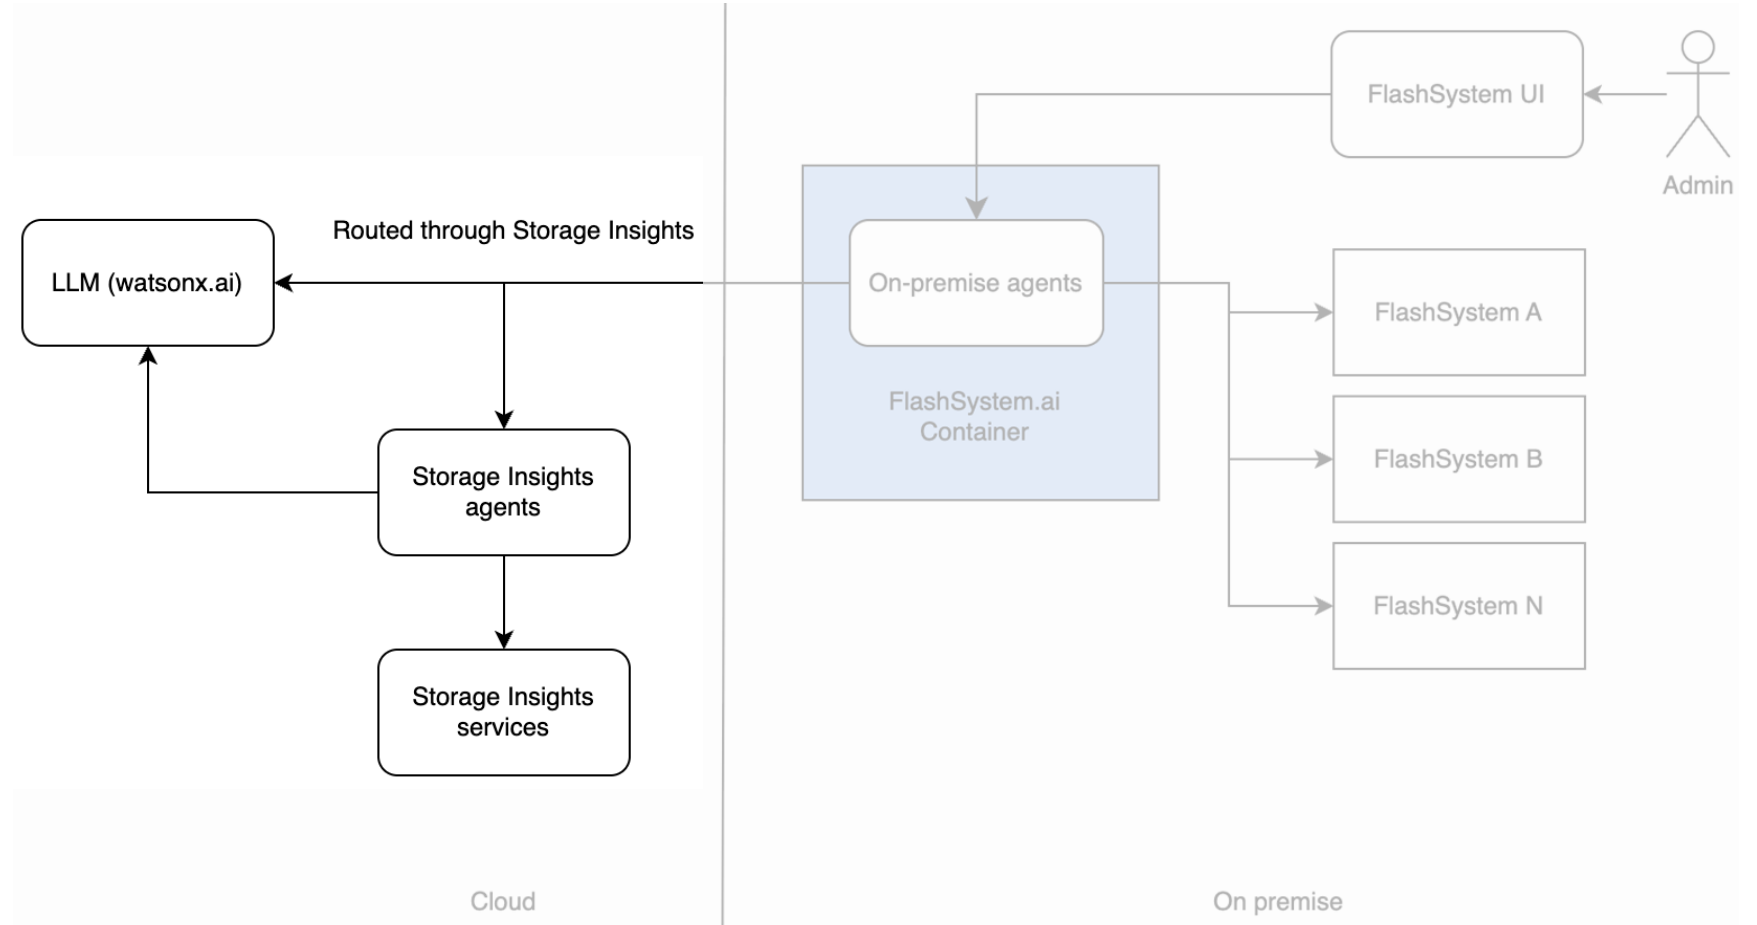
FlashSystem UI

Admin

Routed through Storage Insights

LLM (watsonx.ai)

On-premise agents

FlashSystem A

FlashSystem.ai Container

FlashSystem B

Storage Insights agents

FlashSystem N

Storage Insights services

Cloud

On premise